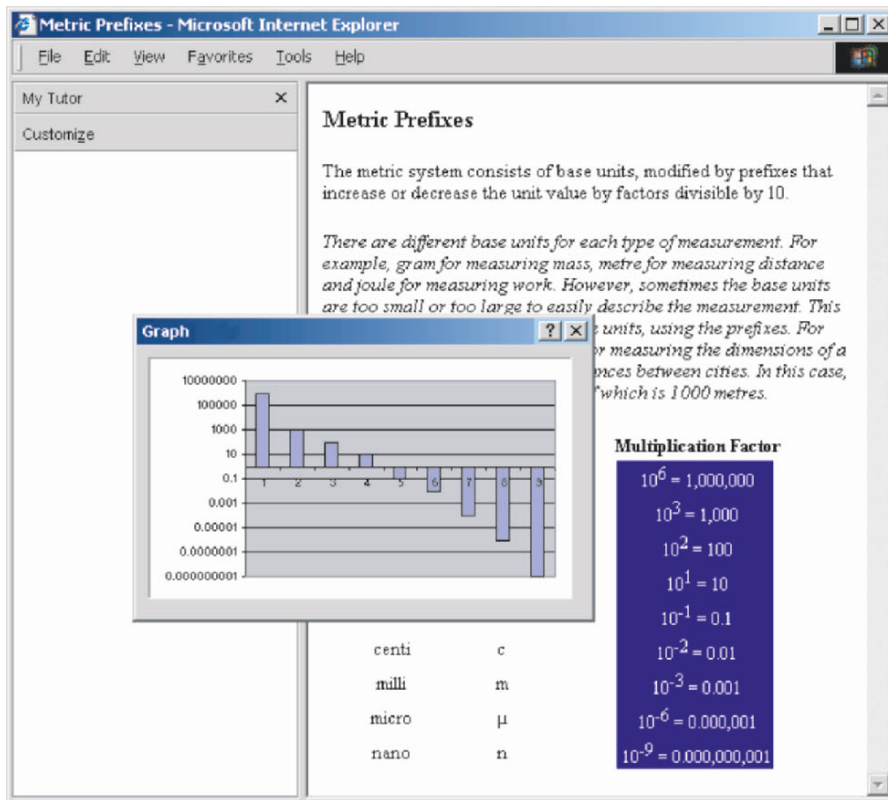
Metric Prefixes - Microsoft Internet Explorer

File Edit View Favorites Tools Help

My Tutor ×

Customize

Metric Prefixes

The metric system consists of base units, modified by prefixes that increase or decrease the unit value by factors divisible by 10.

*There are different base units for each type of measurement. For example, gram for measuring mass, metre for measuring distance and joule for measuring work. However, sometimes the base units are too small or too large to easily describe the measurement. This* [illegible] *units, using the prefixes. For* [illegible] *r measuring the dimensions of a* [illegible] *nces between cities. In this case,* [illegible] *f which is 1000 metres.*

Graph ? ×

10000000
100000
1000
10
0.1
0.001
0.00001
0.0000001
0.000000001

1 2 3 4 5 6 7 8 9

| | | Multiplication Factor |
|---|---|---|
| | | $10^6 = 1,000,000$ |
| | | $10^3 = 1,000$ |
| | | $10^2 = 100$ |
| | | $10^1 = 10$ |
| | | $10^{-1} = 0.1$ |
| centi | c | $10^{-2} = 0.01$ |
| milli | m | $10^{-3} = 0.001$ |
| micro | μ | $10^{-6} = 0.000,001$ |
| nano | n | $10^{-9} = 0.000,000,001$ |